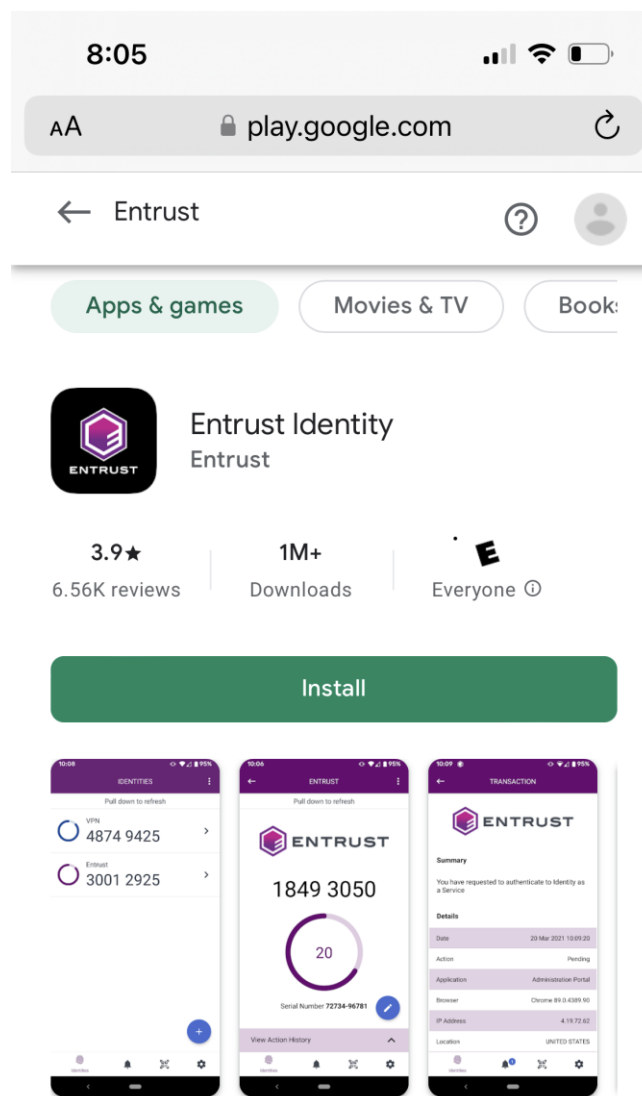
8:05

AA play.google.com

Entrust

Apps & games Movies & TV Book

ENTRUST

Entrust Identity
Entrust

3.9★
6.56K reviews

1M+
Downloads

E
Everyone ⓘ

Install

10:08 95%
IDENTITIES
Pull down to refresh
VPN
4874 9425
Entrust
3001 2925
Identities

10:06 95%
ENTRUST
Pull down to refresh
ENTRUST
1849 3050
20
Serial Number 72734-96781
View Action History
Identities

10:09 95%
TRANSACTION
ENTRUST
Summary
You have requested to authenticate to Identity as a Service
Details

| Date | 20 Mar 2021 10:09:20 |
|---|---|
| Action | Pending |
| Application | Administration Portal |
| Browser | Chrome 89.0.4389.90 |
| IP Address | 4.19.72.62 |
| Location | UNITED STATES |

Identities